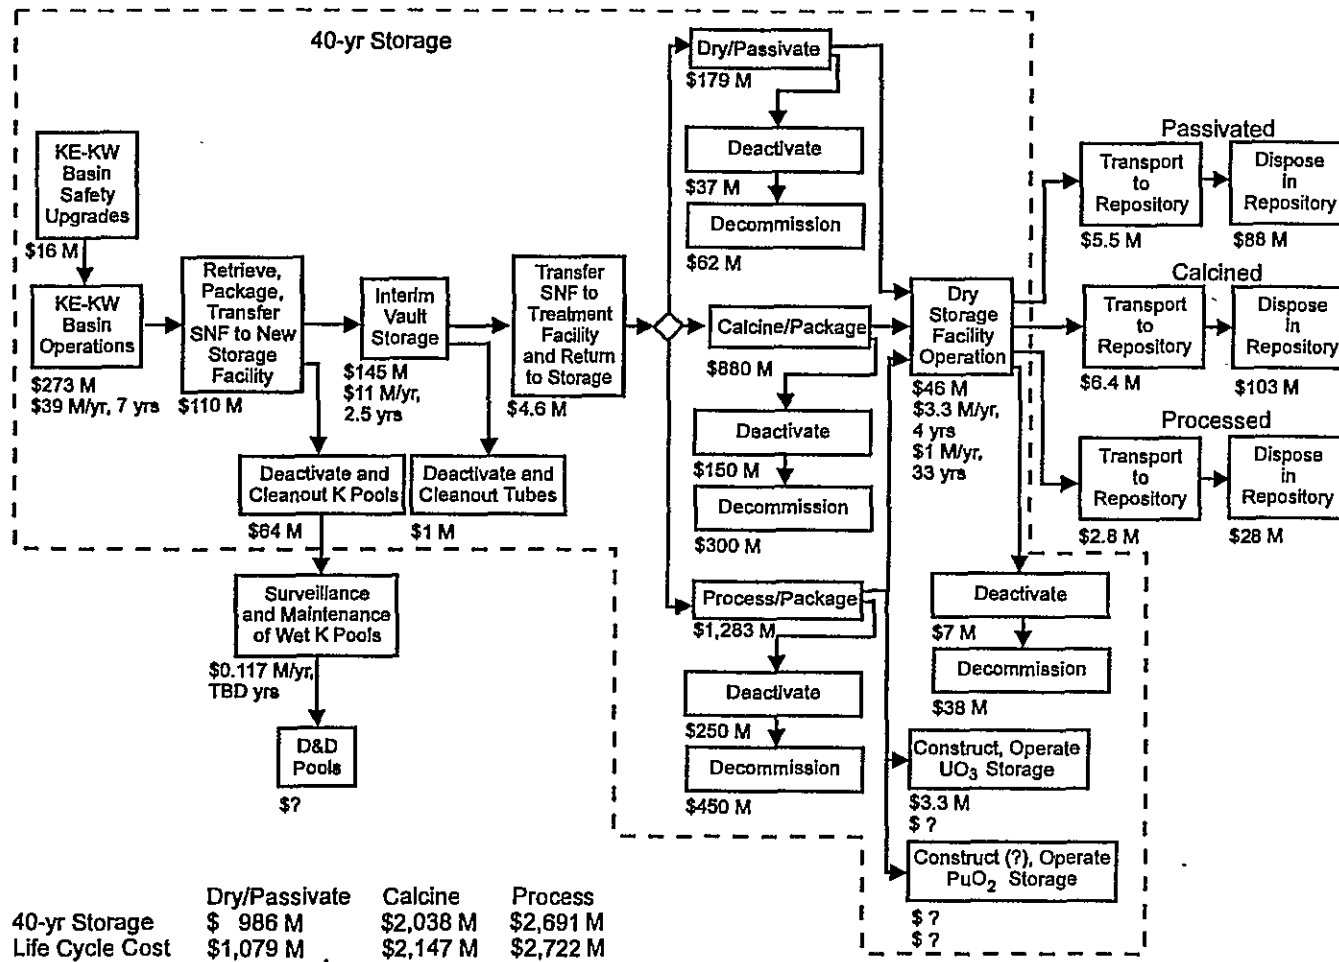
40-yr Storage

KE-KW Basin Safety Upgrades
$16 M

KE-KW Basin Operations
$273 M
$39 M/yr, 7 yrs

Retrieve, Package, Transfer SNF to New Storage Facility
$110 M

Interim Vault Storage
$145 M
$11 M/yr, 2.5 yrs

Transfer SNF to Treatment Facility and Return to Storage
$4.6 M

Deactivate and Cleanout K Pools
$64 M

Deactivate and Cleanout Tubes
$1 M

Surveillance and Maintenance of Wet K Pools
$0.117 M/yr, TBD yrs

D&D Pools
$?

Dry/Passivate
$179 M

Deactivate
$37 M

Decommission
$62 M

Calcine/Package
$880 M

Deactivate
$150 M

Decommission
$300 M

Process/Package
$1,283 M

Deactivate
$250 M

Decommission
$450 M

Dry Storage Facility Operation
$46 M
$3.3 M/yr, 4 yrs
$1 M/yr, 33 yrs

Deactivate
$7 M

Decommission
$38 M

Construct, Operate $UO_3$ Storage
$3.3 M
$ ?

Construct (?), Operate $PuO_2$ Storage
$ ?
$ ?

Passivated
Transport to Repository
$5.5 M
Dispose in Repository
$88 M

Calcined
Transport to Repository
$6.4 M
Dispose in Repository
$103 M

Processed
Transport to Repository
$2.8 M
Dispose in Repository
$28 M

| | Dry/Passivate | Calcine | Process |
|---|---|---|---|
| 40-yr Storage | $ 986 M | $2,038 M | $2,691 M |
| Life Cycle Cost | $1,079 M | $2,147 M | $2,722 M |